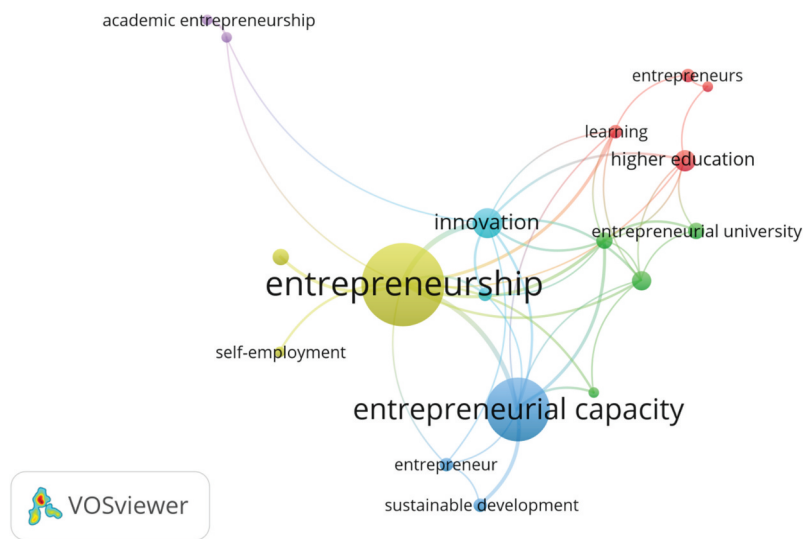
academic entrepreneurship

entrepreneurs

learning

higher education

innovation

entrepreneurial university

entrepreneurship

self-employment

entrepreneurial capacity

entrepreneur

sustainable development

VOSviewer